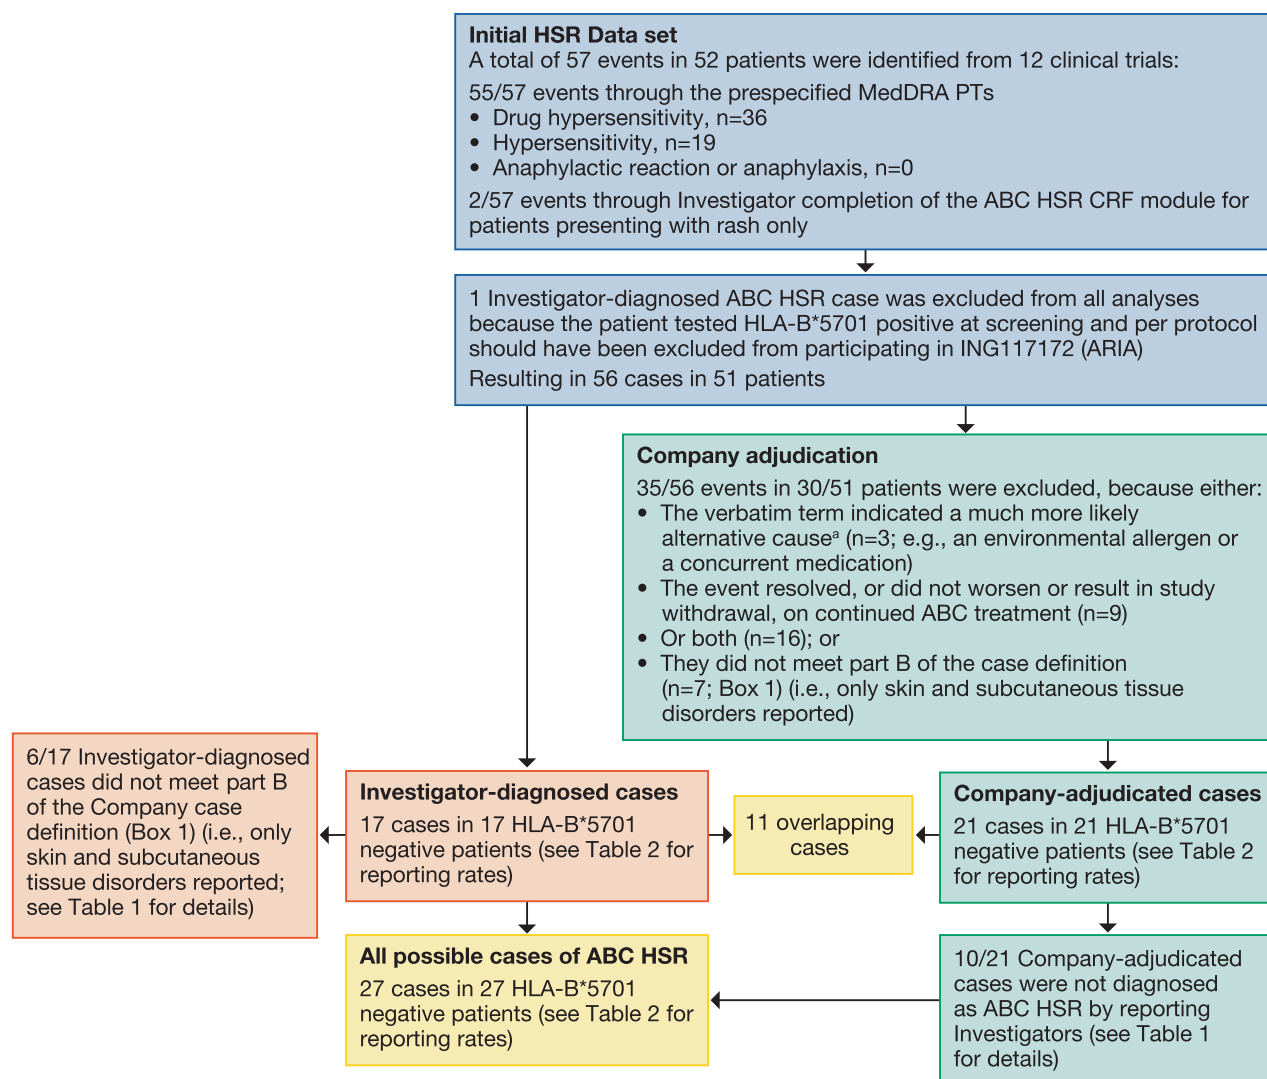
**Initial HSR Data set**
A total of 57 events in 52 patients were identified from 12 clinical trials:

55/57 events through the prespecified MedDRA PTs
• Drug hypersensitivity, n=36
• Hypersensitivity, n=19
• Anaphylactic reaction or anaphylaxis, n=0

2/57 events through Investigator completion of the ABC HSR CRF module for patients presenting with rash only

1 Investigator-diagnosed ABC HSR case was excluded from all analyses because the patient tested HLA-B*5701 positive at screening and per protocol should have been excluded from participating in ING117172 (ARIA)
Resulting in 56 cases in 51 patients

**Company adjudication**
35/56 events in 30/51 patients were excluded, because either:
• The verbatim term indicated a much more likely alternative cause$^a$ (n=3; e.g., an environmental allergen or a concurrent medication)
• The event resolved, or did not worsen or result in study withdrawal, on continued ABC treatment (n=9)
• Or both (n=16); or
• They did not meet part B of the case definition (n=7; Box 1) (i.e., only skin and subcutaneous tissue disorders reported)

6/17 Investigator-diagnosed cases did not meet part B of the Company case definition (Box 1) (i.e., only skin and subcutaneous tissue disorders reported; see Table 1 for details)

**Investigator-diagnosed cases**
17 cases in 17 HLA-B*5701 negative patients (see Table 2 for reporting rates)

11 overlapping cases

**Company-adjudicated cases**
21 cases in 21 HLA-B*5701 negative patients (see Table 2 for reporting rates)

**All possible cases of ABC HSR**
27 cases in 27 HLA-B*5701 negative patients (see Table 2 for reporting rates)

10/21 Company-adjudicated cases were not diagnosed as ABC HSR by reporting Investigators (see Table 1 for details)